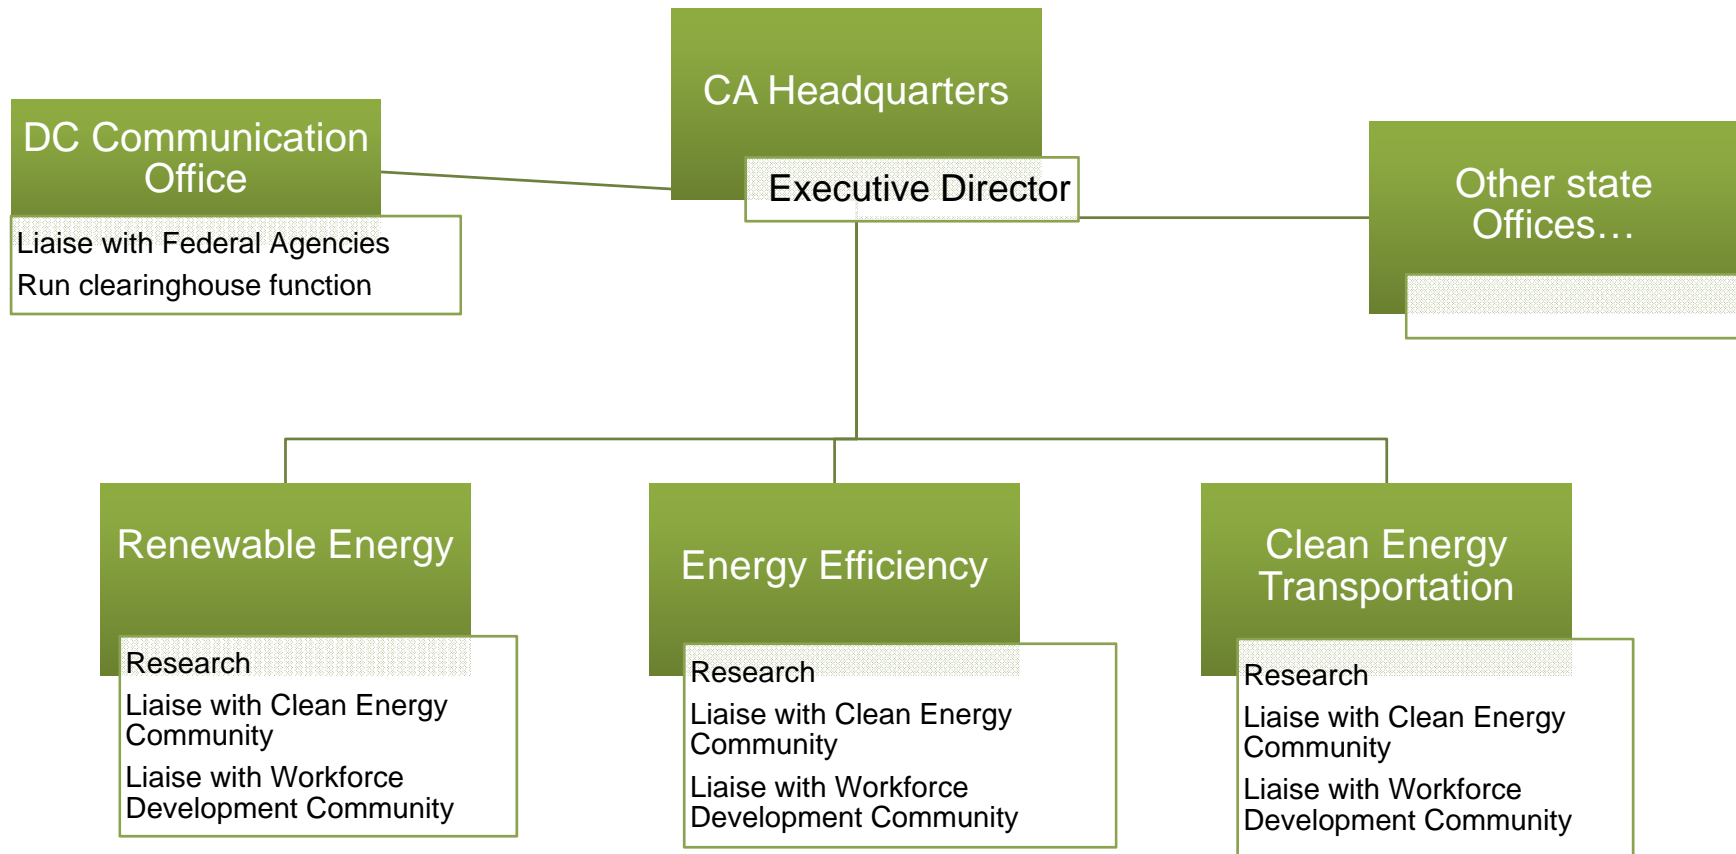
CA Headquarters

Executive Director

DC Communication Office

Liaise with Federal Agencies

Run clearinghouse function

Other state Offices…

Renewable Energy

Research

Liaise with Clean Energy Community

Liaise with Workforce Development Community

Energy Efficiency

Research

Liaise with Clean Energy Community

Liaise with Workforce Development Community

Clean Energy Transportation

Research

Liaise with Clean Energy Community

Liaise with Workforce Development Community